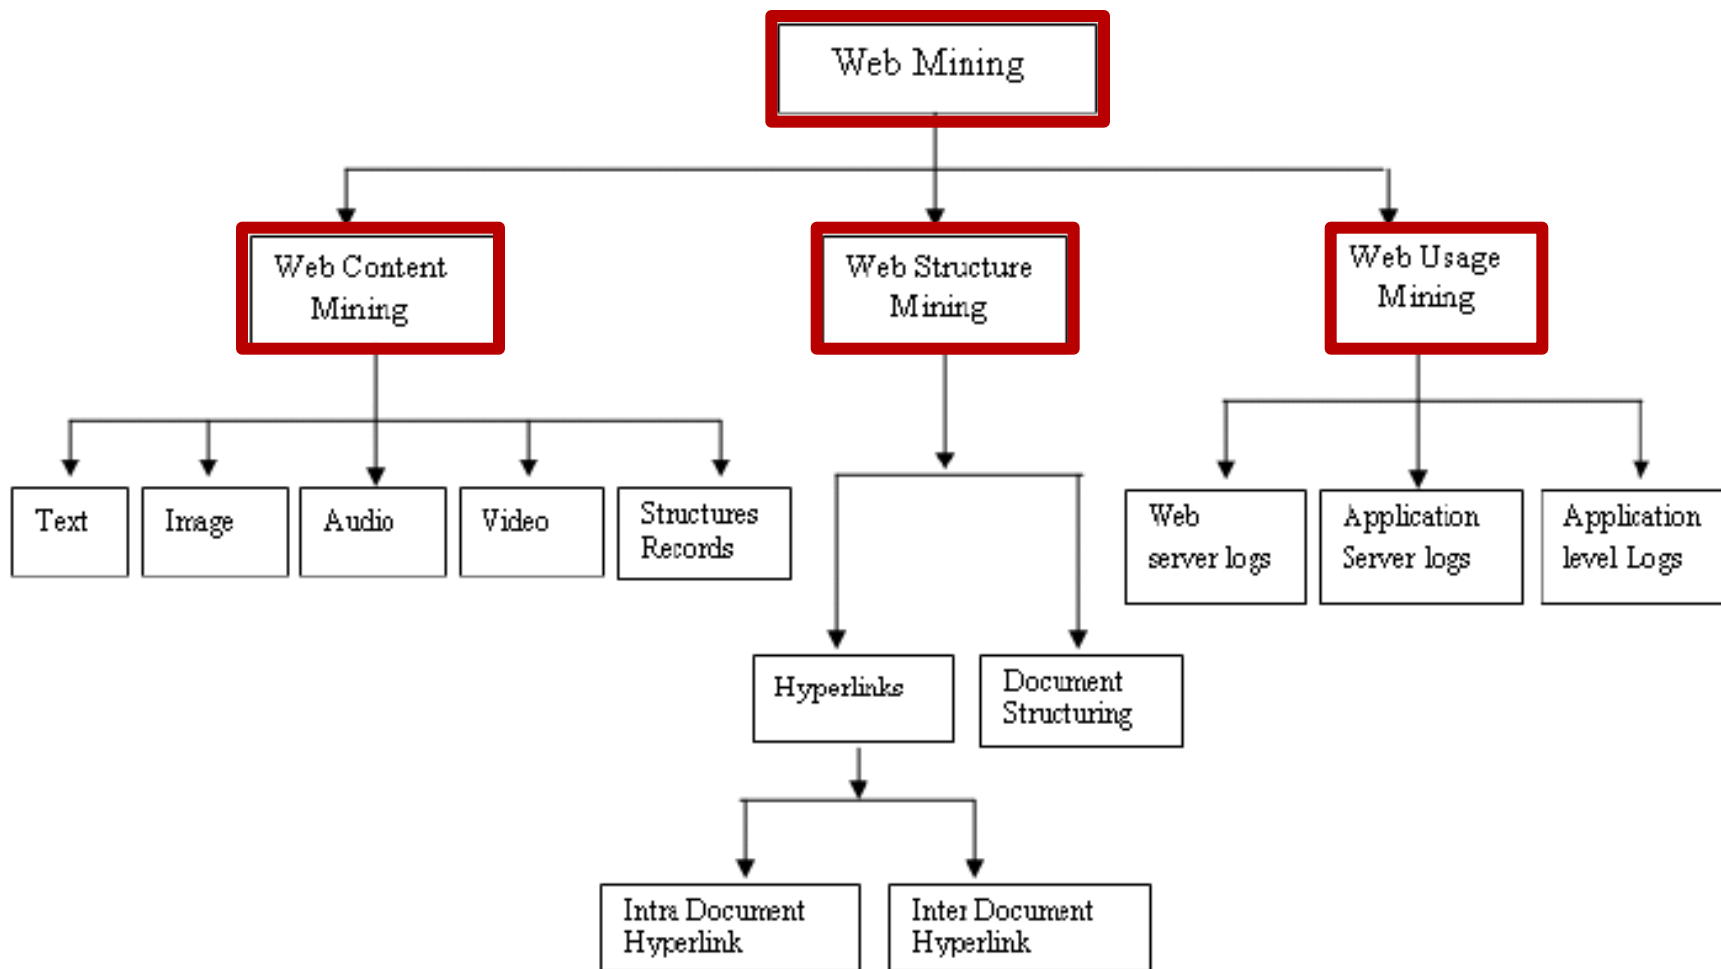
Web Mining

Web Content Mining

Web Structure Mining

Web Usage Mining

Text

Image

Audio

Video

Structures Records

Hyperlinks

Document Structuring

Intra Document Hyperlink

Inter Document Hyperlink

Web server logs

Application Server logs

Application level Logs